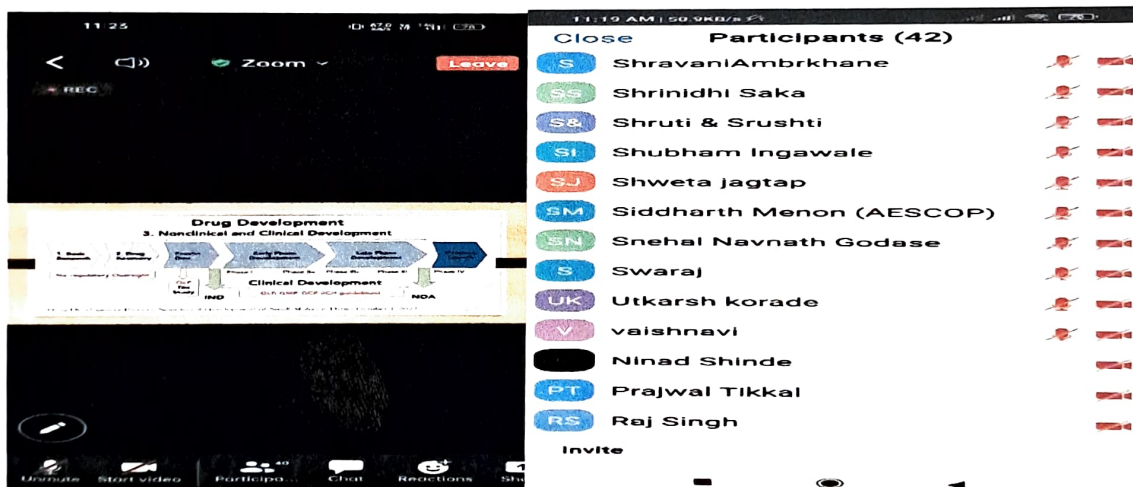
11:25

Zoom

Leave

REC

Drug Development

3. Nonclinical and Clinical Development

1. Basic Research

2. Drug Discovery

Preclinical Dev

Early Phase Development

Late Phase Development

No regulatory Oversight

Phase I

Phase IIa

Phase IIb

Phase III

Phase IV

Tox Study

IND

Clinical Development

NDA

Unmute

Start video

Participants

Chat

Reactions

11:19 AM | 50.9KB/s

Close

Participants (42)

S ShravaniAmbrkhane

SS Shrinidhi Saka

S& Shruti & Srushti

SI Shubham Ingawale

SJ Shweta jagtap

SM Siddharth Menon (AESCOP)

SN Snehal Navnath Godase

S Swaraj

UK Utkarsh korade

V vaishnavi

Ninad Shinde

PT Prajwal Tikkal

RS Raj Singh

Invite